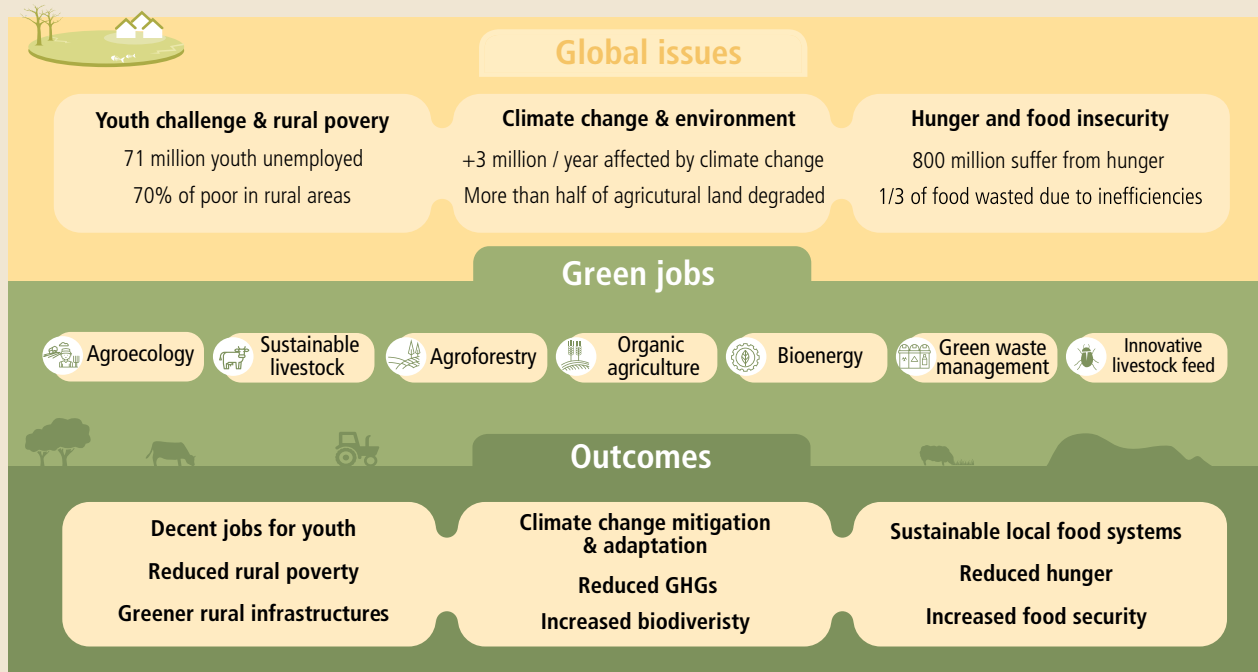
Global issues

Youth challenge & rural povery
71 million youth unemployed
70% of poor in rural areas

Climate change & environment
+3 million / year affected by climate change
More than half of agricultural land degraded

Hunger and food insecurity
800 million suffer from hunger
1/3 of food wasted due to inefficiencies

Green jobs

Agroecology
Sustainable livestock
Agroforestry
Organic agriculture
Bioenergy
Green waste management
Innovative livestock feed

Outcomes

Decent jobs for youth
Reduced rural poverty
Greener rural infrastructures

Climate change mitigation & adaptation
Reduced GHGs
Increased biodiveristy

Sustainable local food systems
Reduced hunger
Increased food security